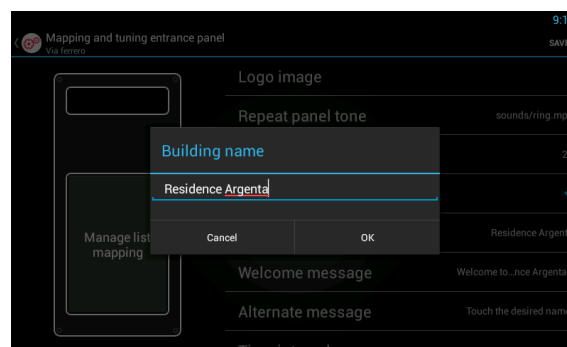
9:1

Mapping and tuning entrance panel
Via ferrero

SAVE

Logo image

Repeat panel tone
sounds/ring.mp

Building name

Residence Argenta

Cancel
OK

Manage list mapping

Residence Argent

Welcome message
Welcome to...nce Argenta

Alternate message
Touch the desired name